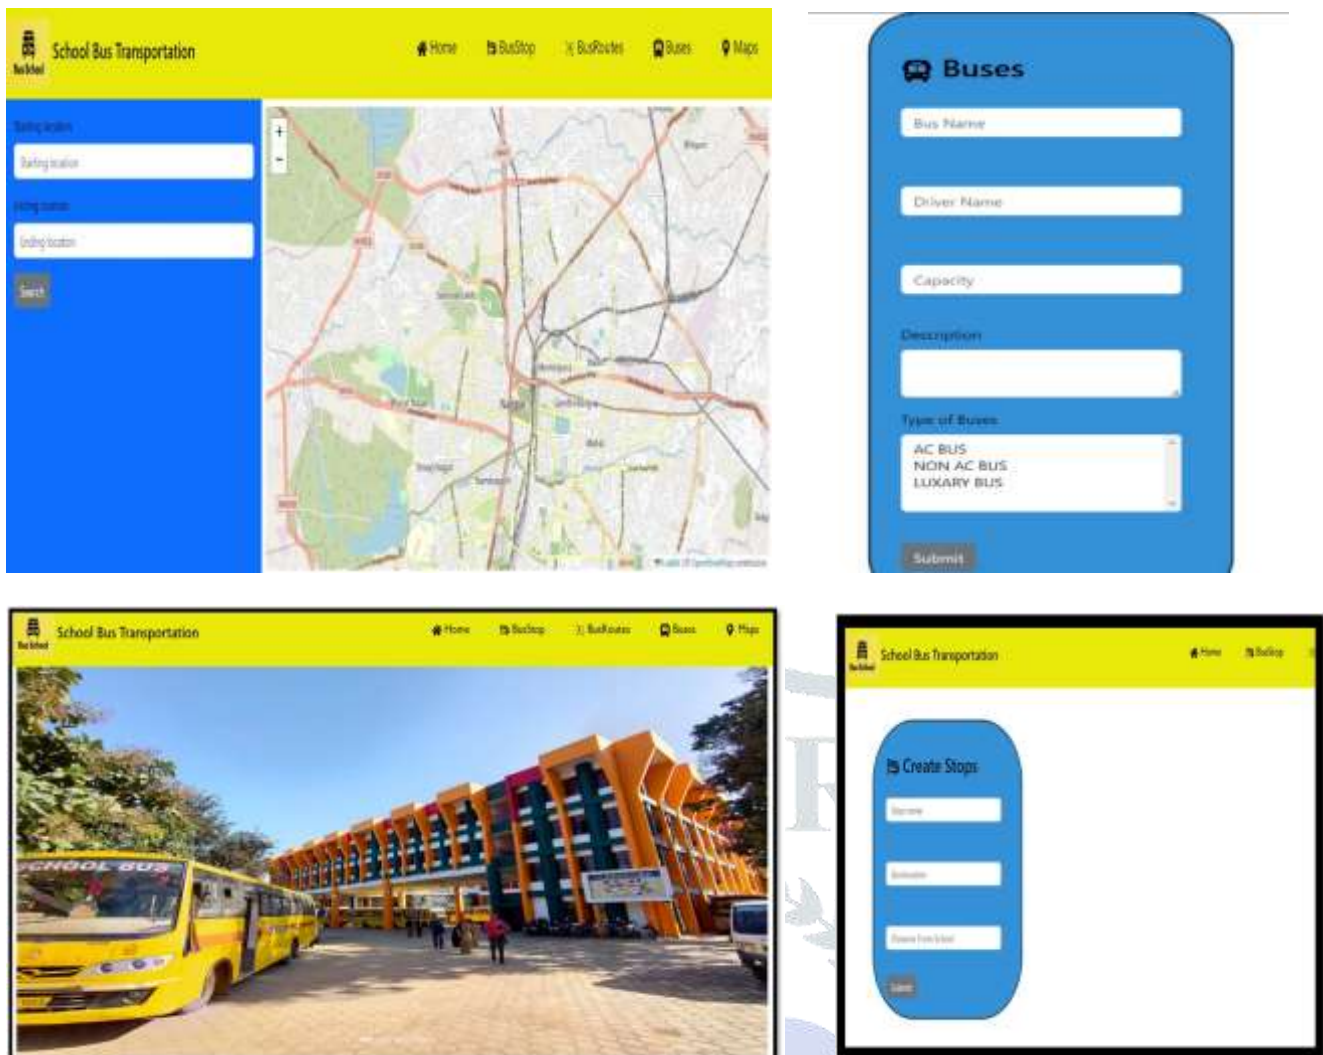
Bus School School Bus Transportation

Home BusStop BusRoutes Buses Maps

Starting location

Starting location

Ending location

Ending location

Search

+
-

Buses

Bus Name

Driver Name

Capacity

Description

Type of Buses

AC BUS
NON AC BUS
LUXARY BUS

Submit

Bus School School Bus Transportation

Home BusStop BusRoutes Buses Maps

SCHOOL BUS

Bus School School Bus Transportation

Home BusStop

Create Stops

Stop name

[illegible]

Distance From School

Submit